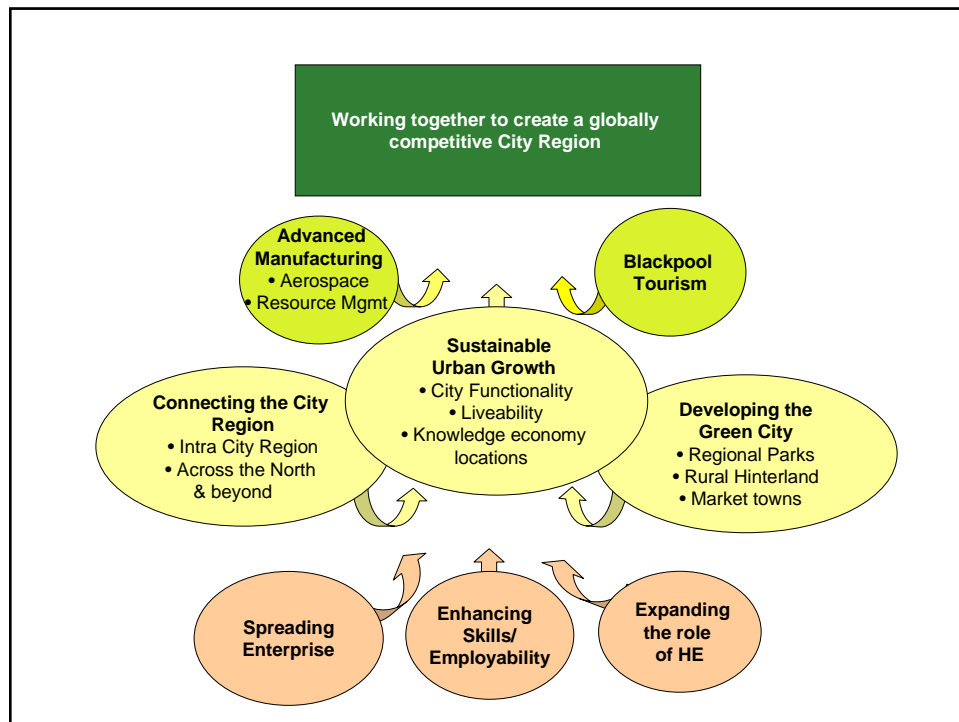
Working together to create a globally competitive City Region

Advanced Manufacturing
• Aerospace
• Resource Mgmt

Blackpool Tourism

Sustainable Urban Growth
• City Functionality
• Liveability
• Knowledge economy locations

Connecting the City Region
• Intra City Region
• Across the North & beyond

Developing the Green City
• Regional Parks
• Rural Hinterland
• Market towns

Spreading Enterprise

Enhancing Skills/ Employability

Expanding the role of HE